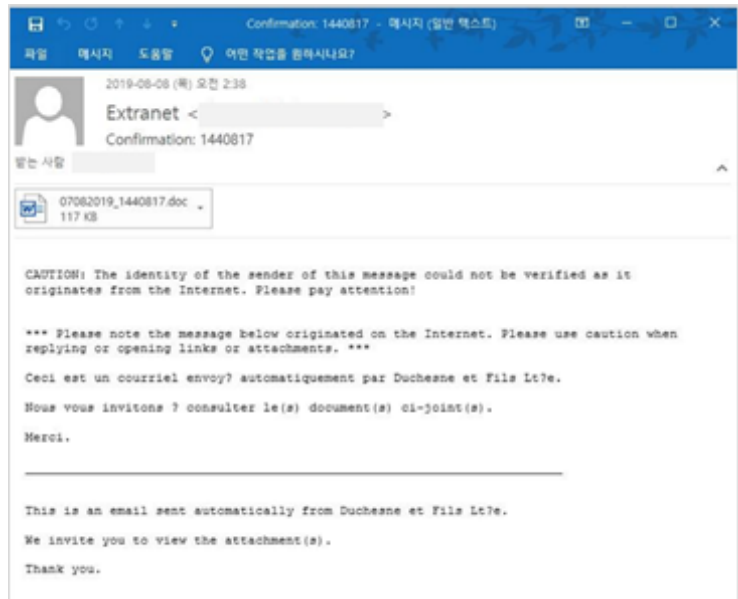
Confirmation: 1440817 - 메시지 (일반 텍스트)

파일 메시지 도움말 어떤 작업을 원하시나요?

2019-08-08 (목) 오전 2:38

Extranet < >

Confirmation: 1440817

받는 사람

07082019_1440817.doc
117 KB

CAUTION: The identity of the sender of this message could not be verified as it originates from the Internet. Please pay attention!

*** Please note the message below originated on the Internet. Please use caution when replying or opening links or attachments. ***

Ceci est un courriel envoy? automatiquement par Duchesne et Fils Lt?e.

Nous vous invitons ? consulter le(s) document(s) ci-joint(s).

Merci.

This is an email sent automatically from Duchesne et Fils Lt?e.

We invite you to view the attachment(s).

Thank you.